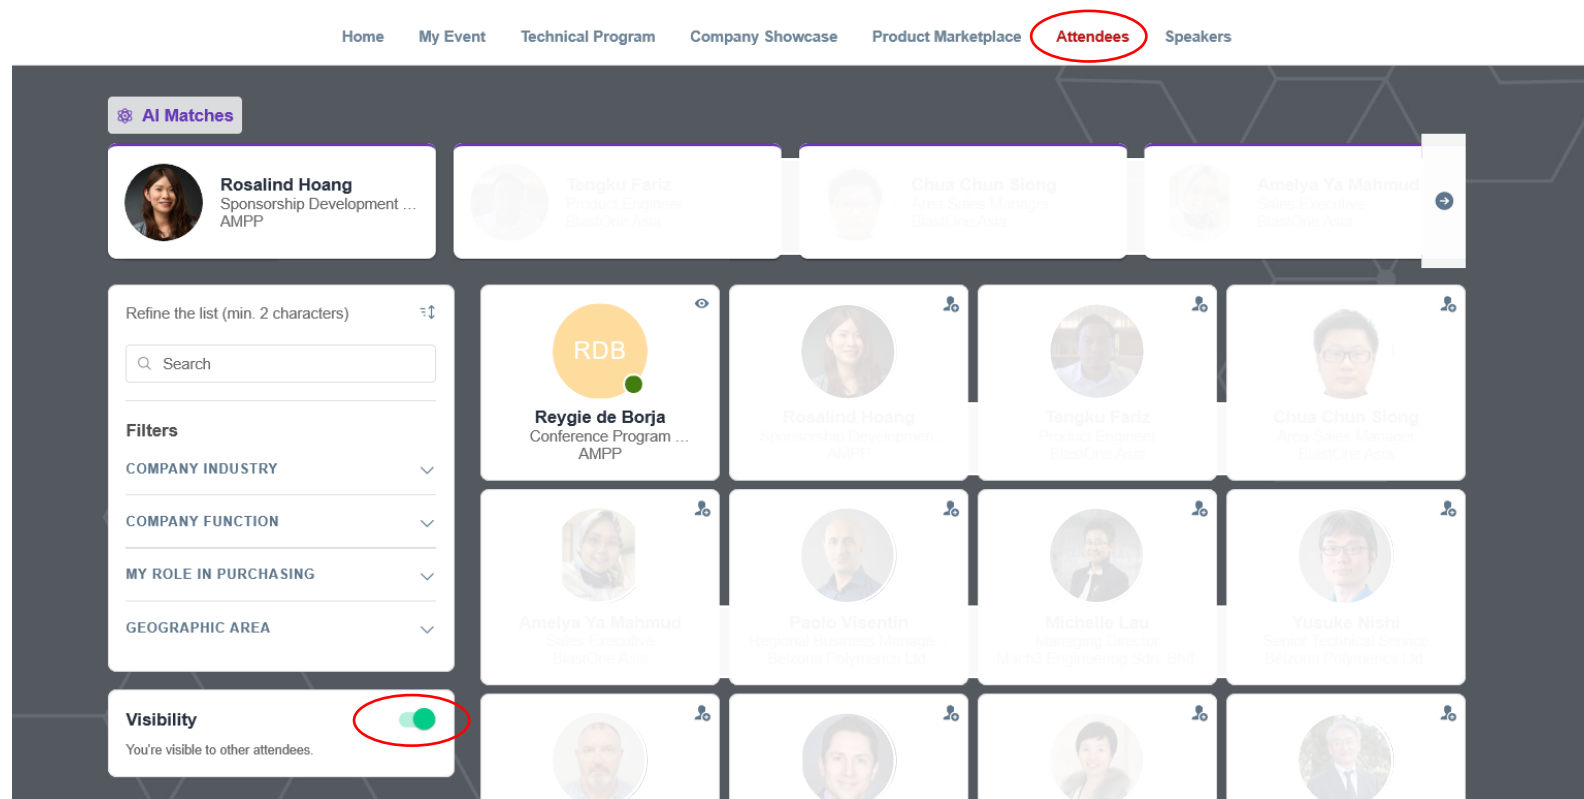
Home My Event Technical Program Company Showcase Product Marketplace Attendees Speakers

AI Matches

Rosalind Hoang
Sponsorship Development ...
AMPP

Tengku Fariz
Product Engineer
BlastOne Asia

Chua Chun Siong
Area Sales Manager
BlastOne Asia

Amelya Ya Mahmud
Sales Executive
BlastOne Asia

Refine the list (min. 2 characters)

Search

Filters

COMPANY INDUSTRY

COMPANY FUNCTION

MY ROLE IN PURCHASING

GEOGRAPHIC AREA

Visibility

You're visible to other attendees.

RDB
Reygie de Borja
Conference Program ...
AMPP

Rosalind Hoang
Sponsorship Development
AMPP

Tengku Fariz
Product Engineer
BlastOne Asia

Chua Chun Siong
Area Sales Manager
BlastOne Asia

Amelya Ya Mahmud
Sales Executive
BlastOne Asia

Paolo Visentin
Regional Business Manager
Belzona Polymerics Ltd

Michelle Lau
Managing Director
Manfill Engineering Sdn. Bhd.

Yusuke Nishi
Senior Technical Service
Belzona Polymerics Ltd